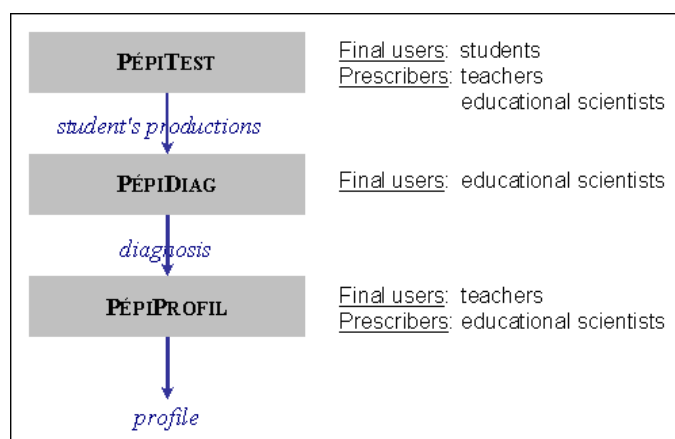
PÉPITEST

Final users: students
Prescribers: teachers
educational scientists

student's productions

PÉPIDIAG

Final users: educational scientists

diagnosis

PÉPIPROFIL

Final users: teachers
Prescribers: educational scientists

profile